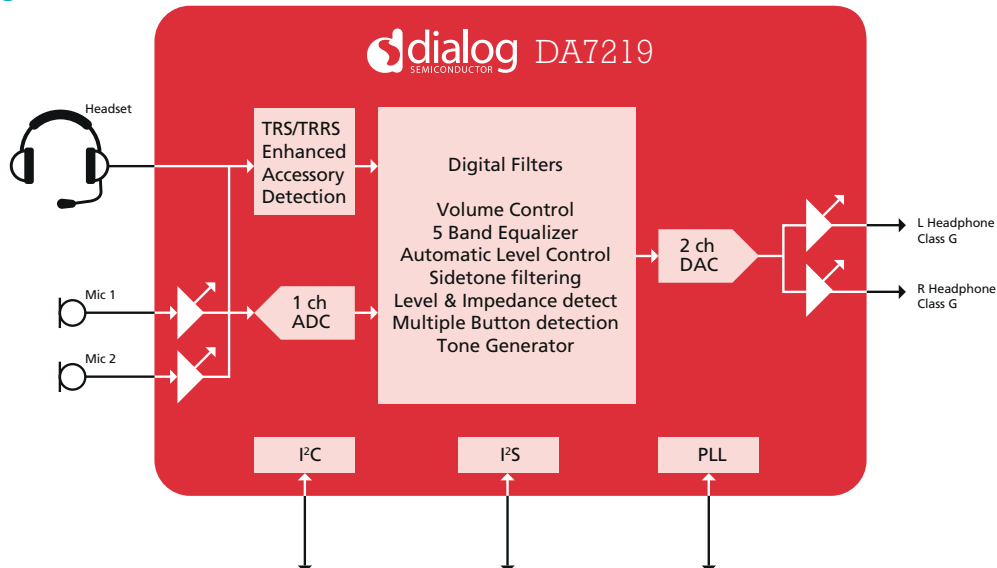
dialog SEMICONDUCTOR DA7219

Headset

TRS/TRRS Enhanced Accessory Detection

Digital Filters

Volume Control
5 Band Equalizer
Automatic Level Control
Sidetone filtering
Level & Impedance detect
Multiple Button detection
Tone Generator

2 ch DAC

L Headphone Class G

R Headphone Class G

Mic 1

Mic 2

1 ch ADC

$I^2C$

$I^2S$

PLL